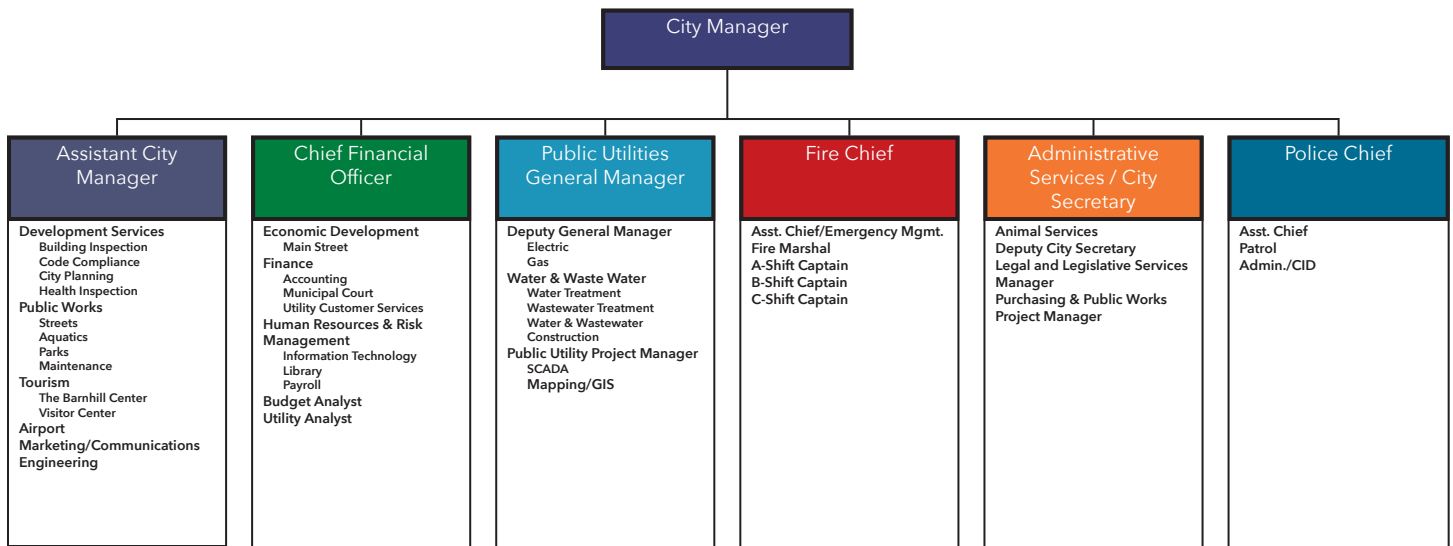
City Manager

Assistant City Manager

Development Services
Building Inspection
Code Compliance
City Planning
Health Inspection
Public Works
Streets
Aquatics
Parks
Maintenance
Tourism
The Barnhill Center
Visitor Center
Airport
Marketing/Communications
Engineering

Chief Financial Officer

Economic Development
Main Street
Finance
Accounting
Municipal Court
Utility Customer Services
Human Resources & Risk Management
Information Technology
Library
Payroll
Budget Analyst
Utility Analyst

Public Utilities General Manager

Deputy General Manager
Electric
Gas
Water & Waste Water
Water Treatment
Wastewater Treatment
Water & Wastewater Construction
Public Utility Project Manager
SCADA
Mapping/GIS

Fire Chief

Asst. Chief/Emergency Mgmt.
Fire Marshal
A-Shift Captain
B-Shift Captain
C-Shift Captain

Administrative Services / City Secretary

Animal Services
Deputy City Secretary
Legal and Legislative Services Manager
Purchasing & Public Works Project Manager

Police Chief

Asst. Chief
Patrol
Admin./CID